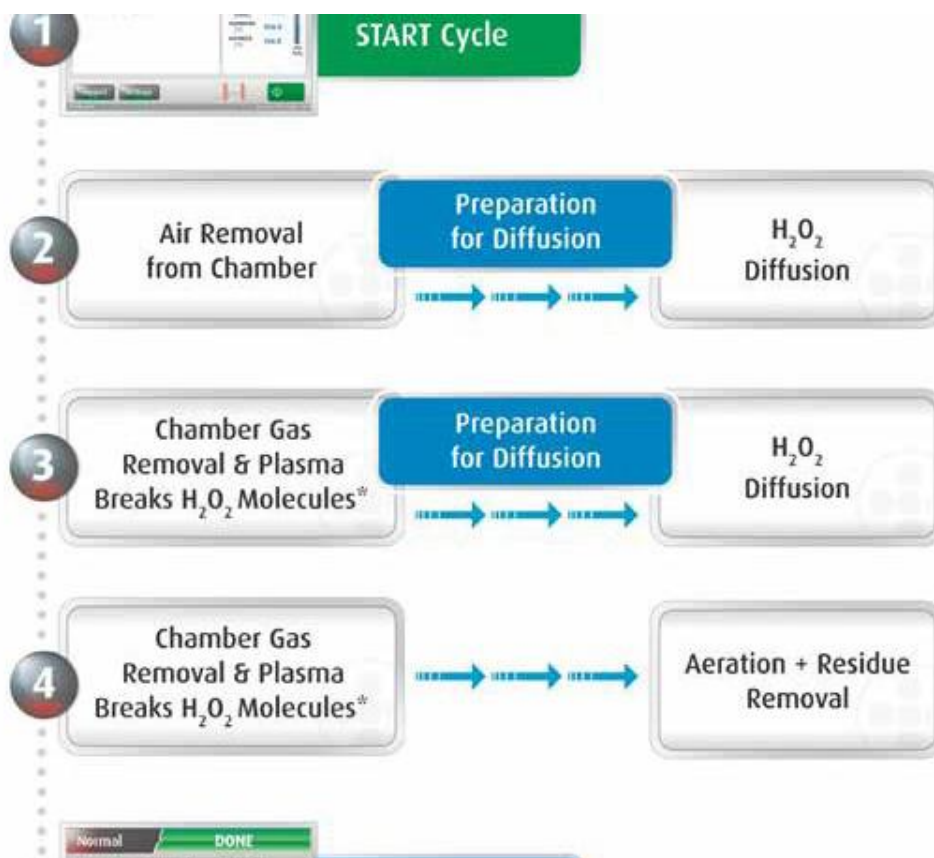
1

START Cycle

2

Air Removal from Chamber

Preparation for Diffusion

$H_2O_2$ Diffusion

3

Chamber Gas Removal & Plasma Breaks $H_2O_2$ Molecules*

Preparation for Diffusion

$H_2O_2$ Diffusion

4

Chamber Gas Removal & Plasma Breaks $H_2O_2$ Molecules*

Aeration + Residue Removal

Normal

DONE